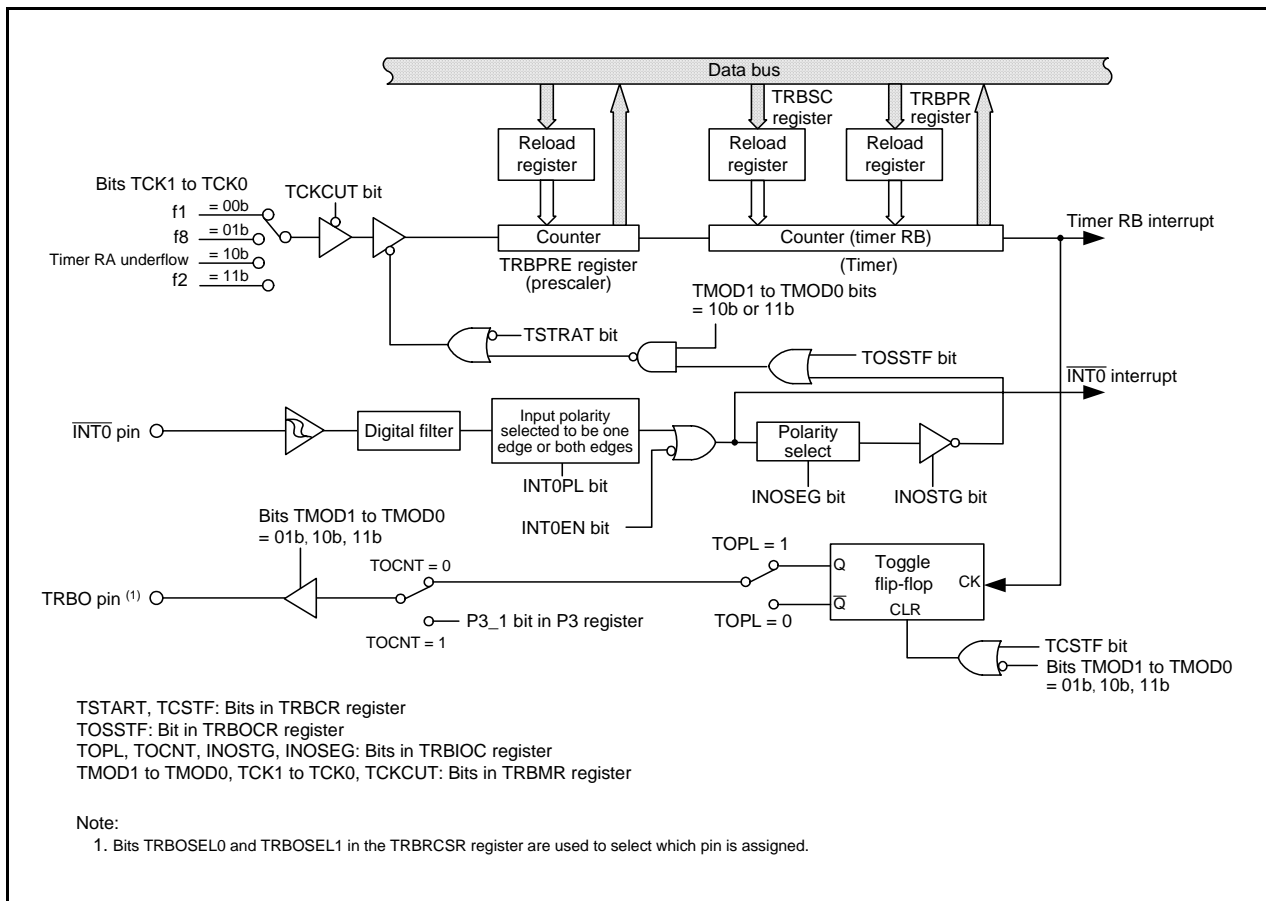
Data bus

TRBSC register

TRBPR register

Reload register

Reload register

Reload register

Bits TCK1 to TCK0

TCKCUT bit

f1 = 00b

f8 = 01b

Timer RA underflow = 10b

f2 = 11b

Counter

Counter (timer RB)

Timer RB interrupt

TRBPRE register (prescaler)

(Timer)

TMOD1 to TMOD0 bits = 10b or 11b

TSTRAT bit

TOSSTF bit

$\overline{INT0}$ interrupt

$\overline{INT0}$ pin

Digital filter

Input polarity selected to be one edge or both edges

Polarity select

INT0PL bit

INOSEG bit

INOSTG bit

INT0EN bit

Bits TMOD1 to TMOD0 = 01b, 10b, 11b

TOCNT = 0

TOPL = 1

Q

Toggle flip-flop

CK

TRBO pin $^{(1)}$

$\overline{Q}$

CLR

P3_1 bit in P3 register

TOPL = 0

TOCNT = 1

TCSTF bit

Bits TMOD1 to TMOD0 = 01b, 10b, 11b

TSTART, TCSTF: Bits in TRBCR register
TOSSTF: Bit in TRBOCR register
TOPL, TOCNT, INOSTG, INOSEG: Bits in TRBIOC register
TMOD1 to TMOD0, TCK1 to TCK0, TCKCUT: Bits in TRBMR register

Note:
1. Bits TRBOSEL0 and TRBOSEL1 in the TRBRCSR register are used to select which pin is assigned.